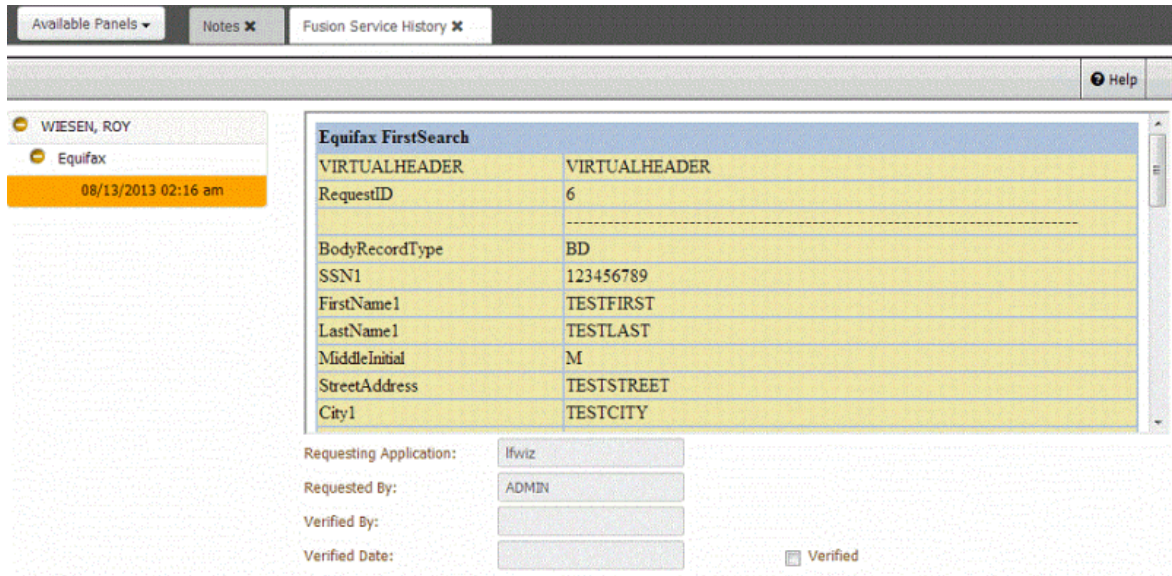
Available Panels ▾ Notes ✖ Fusion Service History ✖

Help

WIESEN, ROY
Equifax
08/13/2013 02:16 am

| Equifax FirstSearch | |
|---|---|
| VIRTUALHEADER | VIRTUALHEADER |
| RequestID | 6 |
| | ------------------------------------------------------------------------ |
| BodyRecordType | BD |
| SSN1 | 123456789 |
| FirstName1 | TESTFIRST |
| LastName1 | TESTLAST |
| MiddleInitial | M |
| StreetAddress | TESTSTREET |
| City1 | TESTCITY |

Requesting Application: lfwiz
Requested By: ADMIN
Verified By:
Verified Date:
Verified